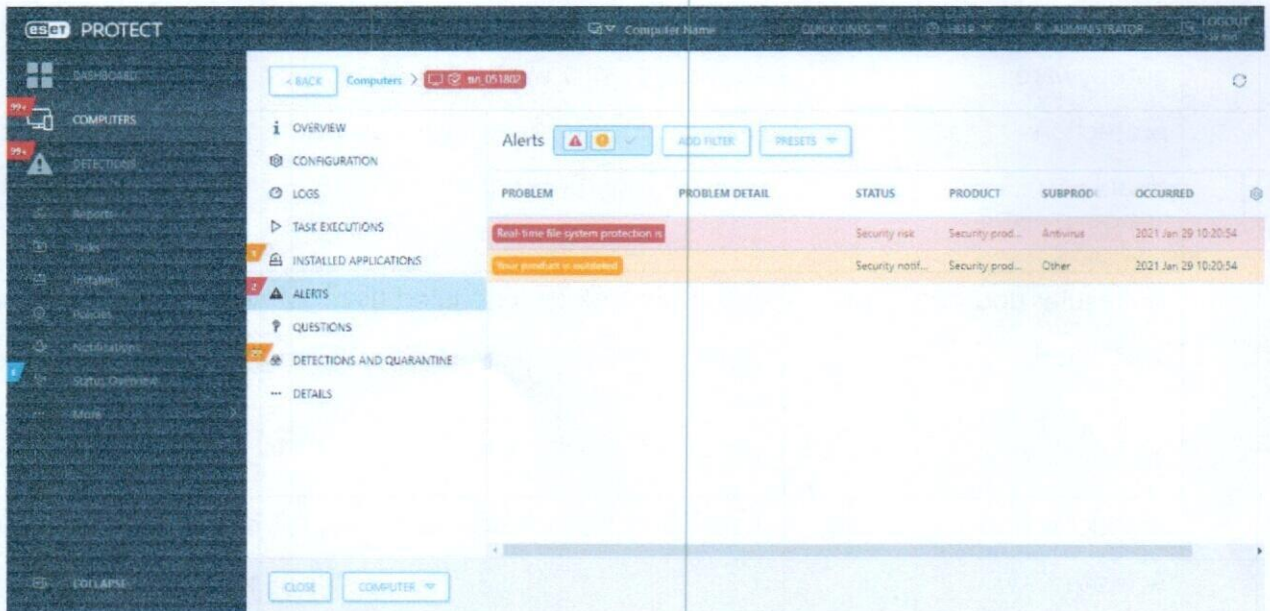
eset PROTECT

Computer Name QUICK LINKS HELP ADMINISTRATOR LOGOUT

DASHBOARD
99+ COMPUTERS
99+ DETECTIONS
Reports
Tasks
Installers
Policies
Notifications
Status Overview
More
COLLAPSE

< BACK Computers > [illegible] 051802

i OVERVIEW
CONFIGURATION
LOGS
TASK EXECUTIONS
INSTALLED APPLICATIONS
2 ALERTS
QUESTIONS
DETECTIONS AND QUARANTINE
DETAILS

Alerts ADD FILTER PRESETS

| PROBLEM | PROBLEM DETAIL | STATUS | PRODUCT | SUBPROD | OCCURRED |
|---|---|---|---|---|---|
| Real-time file system protection is | | Security risk | Security prod... | Antivirus | 2021 Jan 29 10:20:54 |
| Your product is outdated | | Security notif... | Security prod... | Other | 2021 Jan 29 10:20:54 |

CLOSE COMPUTER